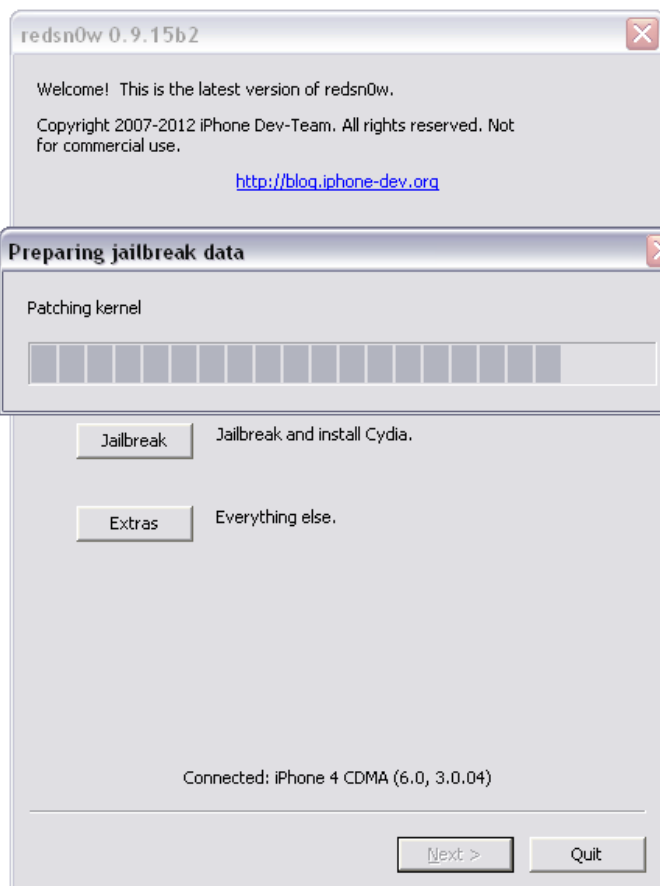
redsn0w 0.9.15b2

Welcome! This is the latest version of redsn0w.

Copyright 2007-2012 iPhone Dev-Team. All rights reserved. Not for commercial use.

http://blog.iphone-dev.org

Preparing jailbreak data

Patching kernel

Jailbreak Jailbreak and install Cydia.

Extras Everything else.

Connected: iPhone 4 CDMA (6.0, 3.0.04)

Next > Quit